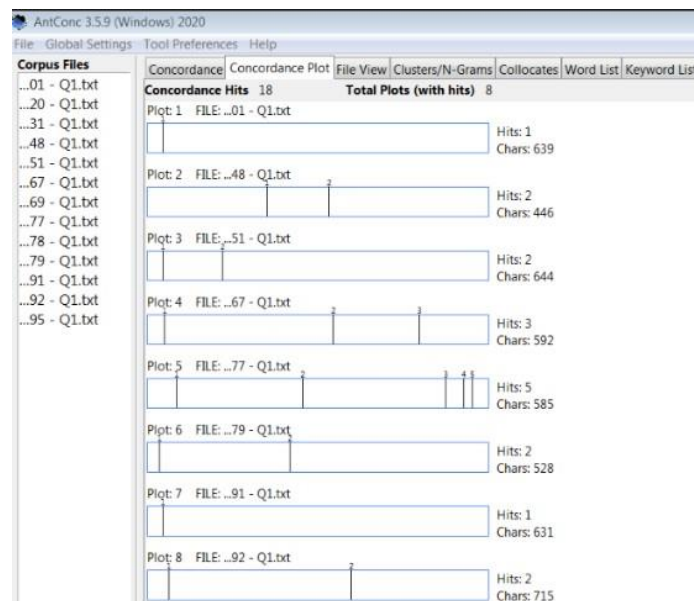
AntConc 3.5.9 (Windows) 2020

File Global Settings Tool Preferences Help

Corpus Files

...01 - Q1.txt
...20 - Q1.txt
...31 - Q1.txt
...48 - Q1.txt
...51 - Q1.txt
...67 - Q1.txt
...69 - Q1.txt
...77 - Q1.txt
...78 - Q1.txt
...79 - Q1.txt
...91 - Q1.txt
...92 - Q1.txt
...95 - Q1.txt

Concordance | Concordance Plot | File View | Clusters/N-Grams | Collocates | Word List | Keyword List

Concordance Hits 18 Total Plots (with hits) 8

Plot: 1 FILE: ...01 - Q1.txt
Hits: 1
Chars: 639

Plot: 2 FILE: ...48 - Q1.txt
Hits: 2
Chars: 446

Plot: 3 FILE: ...51 - Q1.txt
Hits: 2
Chars: 644

Plot: 4 FILE: ...67 - Q1.txt
Hits: 3
Chars: 592

Plot: 5 FILE: ...77 - Q1.txt
Hits: 5
Chars: 585

Plot: 6 FILE: ...79 - Q1.txt
Hits: 2
Chars: 528

Plot: 7 FILE: ...91 - Q1.txt
Hits: 1
Chars: 631

Plot: 8 FILE: ...92 - Q1.txt
Hits: 2
Chars: 715